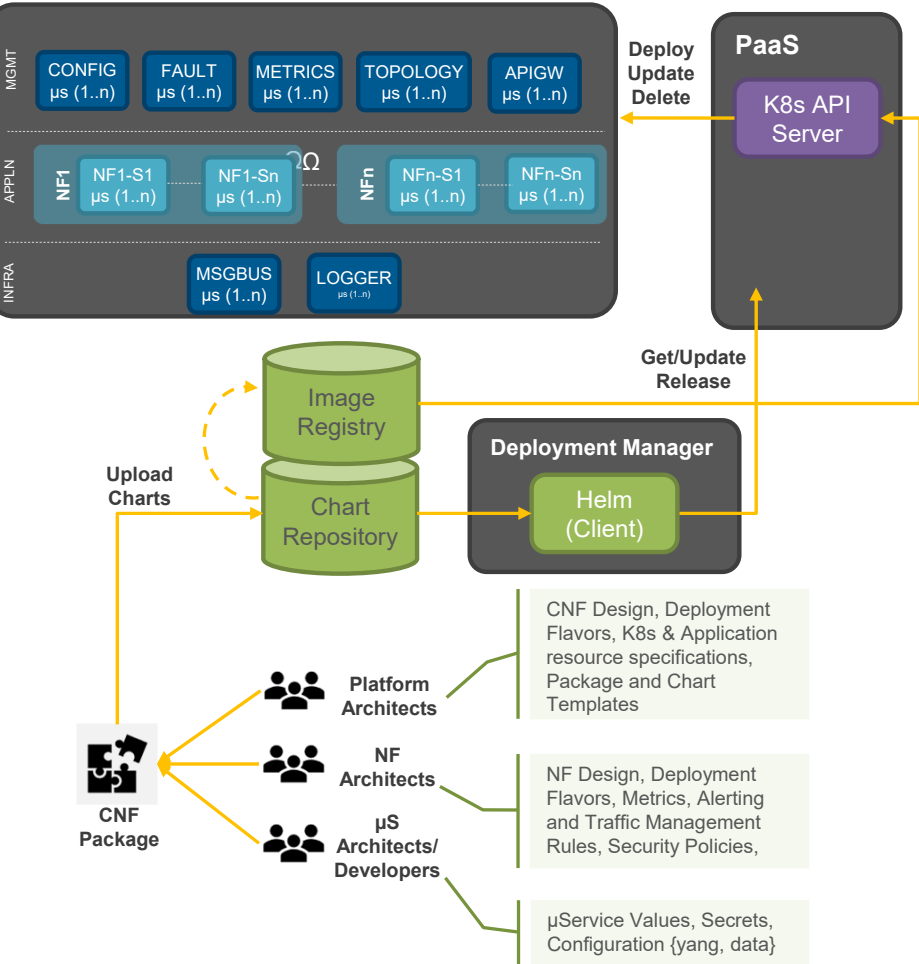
MGMT

CONFIG
μs (1..n)

FAULT
μs (1..n)

METRICS
μs (1..n)

TOPOLOGY
μs (1..n)

APIGW
μs (1..n)

APPLN

NF1

NF1-S1
μs (1..n)

NF1-Sn
μs (1..n)

ΩΩ

NFn

NFn-S1
μs (1..n)

NFn-Sn
μs (1..n)

INFRA

MSGBUS
μs (1..n)

LOGGER
μs (1..n)

Deploy
Update
Delete

PaaS

K8s API
Server

Get/Update
Release

Image
Registry

Upload
Charts

Chart
Repository

Deployment Manager

Helm
(Client)

CNF Design, Deployment Flavors, K8s & Application resource specifications, Package and Chart Templates

Platform
Architects

NF
Architects

NF Design, Deployment Flavors, Metrics, Alerting and Traffic Management Rules, Security Policies,

CNF
Package

μS
Architects/
Developers

μService Values, Secrets, Configuration {yang, data}